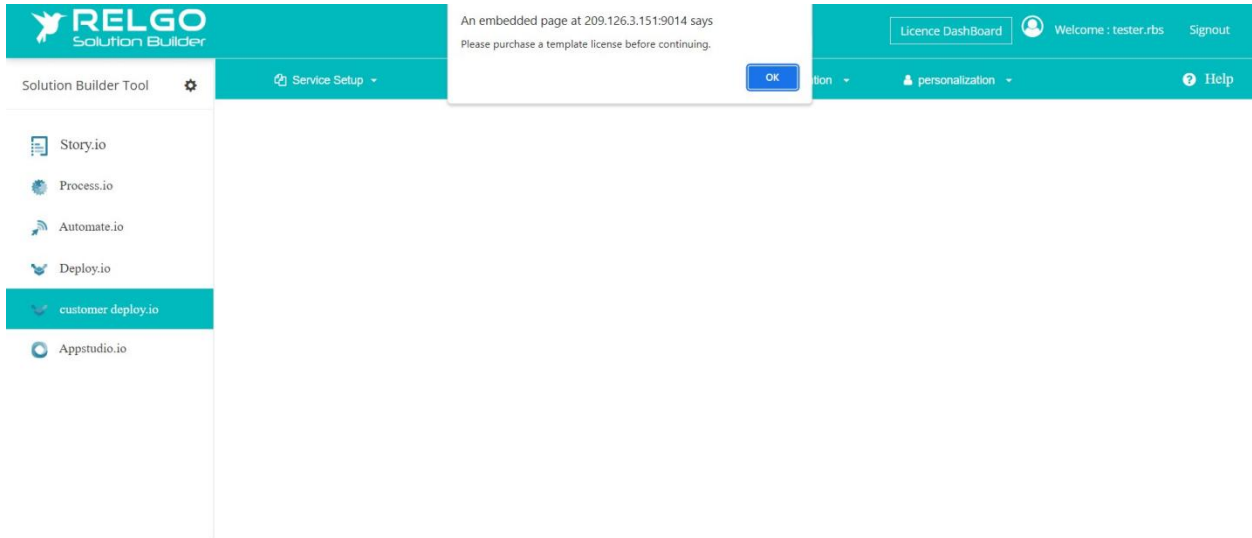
RELGO
Solution Builder

An embedded page at 209.126.3.151:9014 says
Please purchase a template license before continuing.
OK

Licence DashBoard
Welcome : tester.rbs
Signout

Solution Builder Tool

Service Setup
tion
personalization
Help

Story.io
Process.io
Automate.io
Deploy.io
customer deploy.io
Appstudio.io